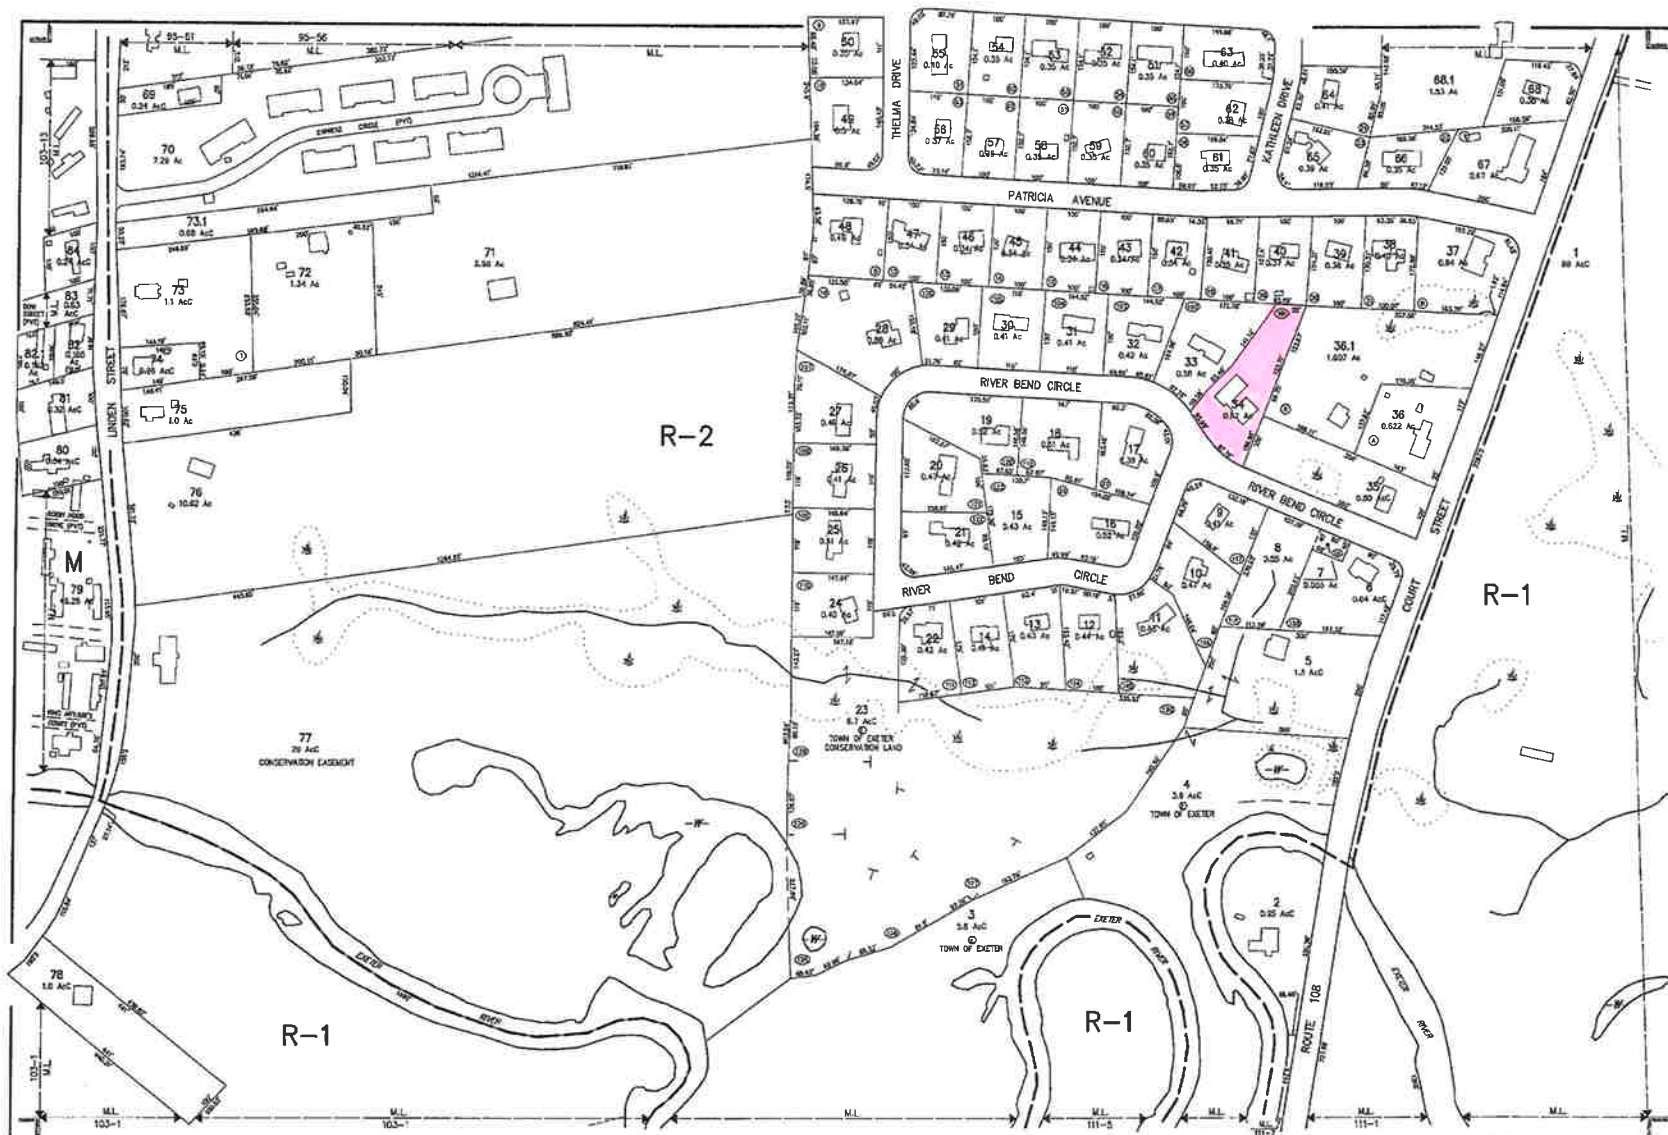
95-61
M.L.
95-56
M.L.
M.L.
69
0.24 AcC
70
7.29 Ac
EMPIRE CIRCLE (PVT)
73.1
0.68 AcC
71
5.58 Ac
72
1.34 Ac
73
1.1 AcC
74
0.26 AcC
75
1.0 Ac
76
10.62 Ac
R-2
M
79
4.29 Ac
80
81
0.32 AcC
82.1
83
84
LINDEN STREET
77
29 AcC
CONSERVATION EASEMENT
78
1.0 AcC
R-1
EXETER RIVER
103-1
M.L.
103-1
M.L.
103-1
50
0.30 AcC
49
0.5 AcC
THELMA DRIVE
55
0.30 Ac
54
0.35 Ac
53
0.35 Ac
52
0.35 Ac
51
0.35 Ac
63
0.60 Ac
62
0.38 Ac
61
0.35 Ac
60
59
0.35 Ac
56
0.35 Ac
57
0.35 Ac
58
0.37 Ac
KATHLEEN DRIVE
64
0.41 Ac
65
0.39 Ac
66
0.35 Ac
67
0.47 Ac
68
0.36 Ac
68.1
1.53 Ac
PATRICIA AVENUE
48
0.45 Ac
47
0.54 Ac
46
0.34 Ac
45
0.34 Ac
44
0.34 Ac
43
0.34 Ac
42
0.34 Ac
41
0.35 Ac
40
0.37 Ac
39
0.38 Ac
38
0.40 Ac
37
0.84 Ac
1
89 AcC
28
0.38 Ac
29
0.41 Ac
30
0.41 Ac
31
0.41 Ac
32
0.42 Ac
33
0.38 Ac
34
0.52 Ac
36.1
1.607 Ac
36
0.622 Ac
35
0.50 Ac
RIVER BEND CIRCLE
19
0.52 Ac
18
0.51 Ac
17
0.39 Ac
27
0.46 Ac
26
0.41 Ac
20
0.47 Ac
15
2.43 Ac
16
0.52 Ac
21
0.49 Ac
25
0.51 Ac
24
0.40 Ac
RIVER BEND CIRCLE
9
10
0.47 Ac
8
3.58 Ac
7
0.055 Ac
6
0.64 Ac
11
0.50 Ac
22
0.42 Ac
14
0.48 Ac
13
0.43 Ac
12
0.44 Ac
5
1.5 AcC
23
6.7 AcC
TOWN OF EXETER CONSERVATION LAND
4
3.6 AcC
TOWN OF EXETER
3
3.8 AcC
TOWN OF EXETER
2
0.25 AcC
COURT STREET
ROUTE 108
EXETER RIVER
R-1
R-1
M.L.
111-5
M.L.
111-1
M.L.